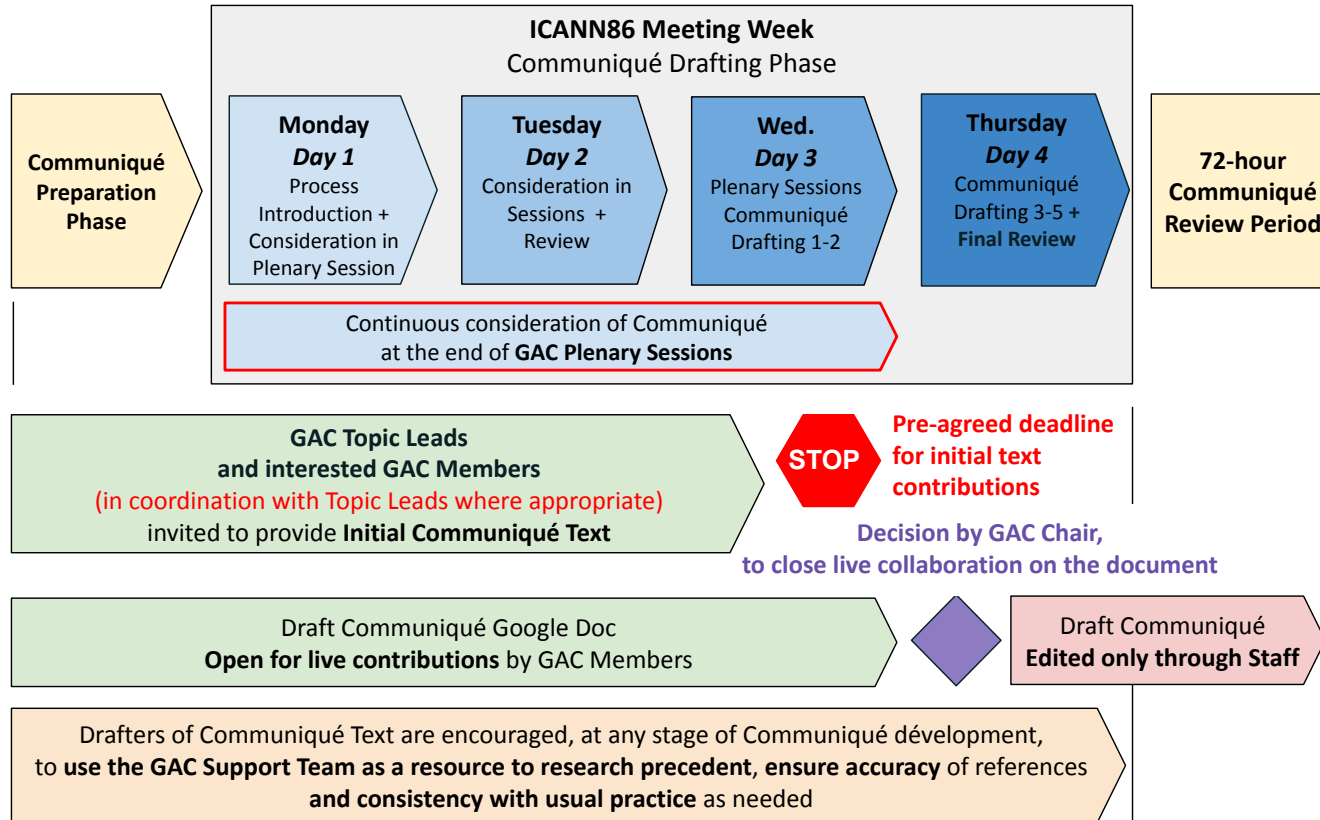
ICANN86 Meeting Week
Communiqué Drafting Phase

Communiqué Preparation Phase

Monday
Day 1
Process Introduction + Consideration in Plenary Session

Tuesday
Day 2
Consideration in Sessions + Review

Wed.
Day 3
Plenary Sessions Communiqué Drafting 1-2

Thursday
Day 4
Communiqué Drafting 3-5 + Final Review

72-hour Communiqué Review Period

Continuous consideration of Communiqué at the end of GAC Plenary Sessions

GAC Topic Leads
and interested GAC Members
(in coordination with Topic Leads where appropriate)
invited to provide Initial Communiqué Text

STOP

Pre-agreed deadline for initial text contributions

Decision by GAC Chair, to close live collaboration on the document

Draft Communiqué Google Doc
Open for live contributions by GAC Members

Draft Communiqué
Edited only through Staff

Drafters of Communiqué Text are encouraged, at any stage of Communiqué développment, to use the GAC Support Team as a resource to research precedent, ensure accuracy of references and consistency with usual practice as needed